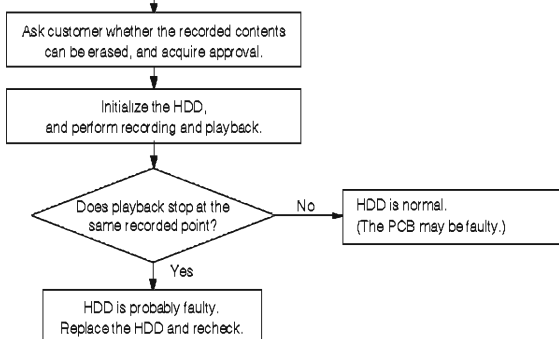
Ask customer whether the recorded contents can be erased, and acquire approval.

Initialize the HDD, and perform recording and playback.

Does playback stop at the same recorded point?

No

HDD is normal.
(The PCB may be faulty.)

Yes

HDD is probably faulty.
Replace the HDD and recheck.